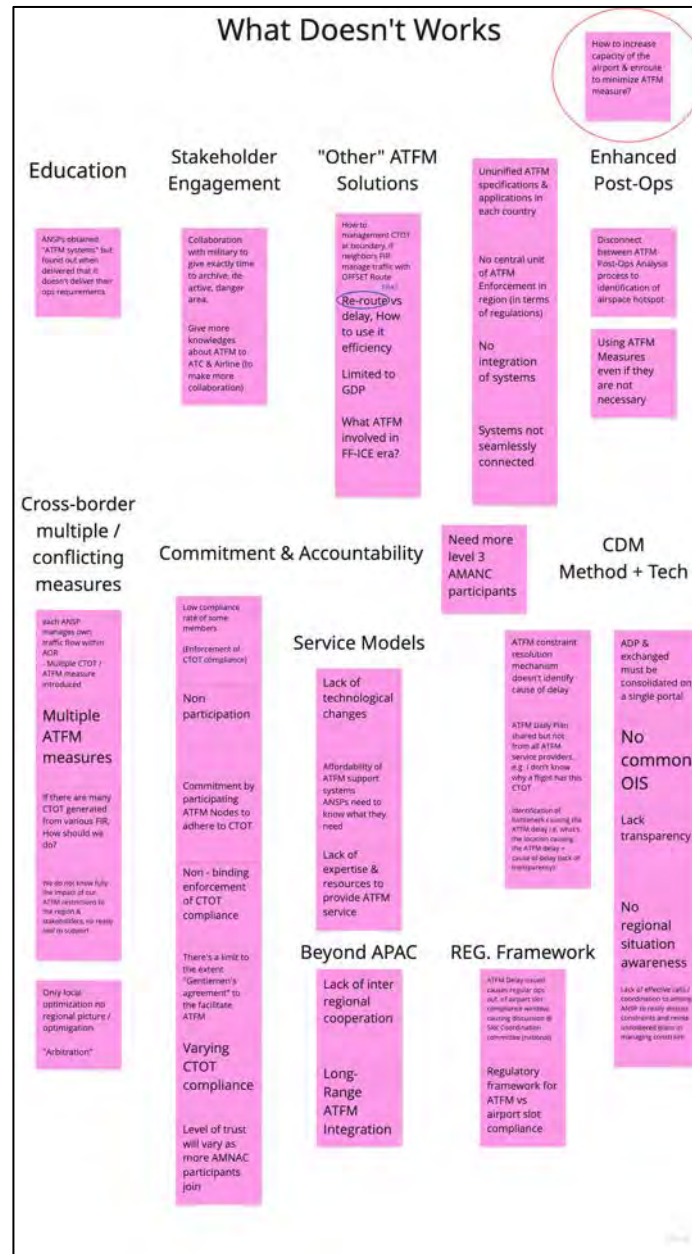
What Doesn't Works

How to increase capacity of the airport & enroute to minimize ATFM measure?

Education

ANSPs obtained "ATFM systems" but found out when delivered that it doesn't deliver their ops requirements

Stakeholder Engagement

Collaboration with military to give exactly time to archive, de-active, danger area.

Give more knowledges about ATFM to ATC & Airline (to make more collaboration)

"Other" ATFM Solutions

How to management CTOT at boundary, if neighbors FIR manage traffic with OFFSET Route

Re-route vs delay, How to use it efficiency

Limited to GDP

What ATFM involved in FF-ICE era?

Ununified ATFM specifications & applications in each country

No central unit of ATFM Enforcement in region (in terms of regulations)

No integration of systems

Systems not seamlessly connected

Enhanced Post-Ops

Disconnect between ATFM Post-Ops Analysis process to identification of airspace hotspot

Using ATFM Measures even if they are not necessary

Cross-border multiple / conflicting measures

each ANSP manages own traffic flow within AOR
- Multiple CTOT / ATFM measure introduced

Multiple ATFM measures

If there are many CTOT generated from various FIR, How should we do?

We do not know fully the impact of our ATFM restriction to the region & stakeholders, no ready tool to support

Only local optimization no regional picture / optimization

"Arbitration"

Commitment & Accountability

Low compliance rate of some members
(Enforcement of CTOT compliance)

Non participation

Commitment by participating ATFM Nodes to adhere to CTOT

Non - binding enforcement of CTOT compliance

There's a limit to the extent "Gentlemen's agreement" to the facilitate ATFM

Varying CTOT compliance

Level of trust will vary as more AMNAC participants join

Need more level 3 AMANC participants

Service Models

Lack of technological changes

Affordability of ATFM support systems
ANSPs need to know what they need

Lack of expertise & resources to provide ATFM service

Beyond APAC

Lack of inter regional cooperation

Long-Range ATFM Integration

ATFM constraint resolution mechanism doesn't identify cause of delay

ATFM Daily Plan shared but not from all ATFM service providers. e.g. I don't know why a flight has this CTOT

Identification of bottleneck causing the ATFM delay (i.e. what's the location causing the ATFM delay = cause of delay lack of transparency)

REG. Framework

ATFM Delay issued causes regular ops out of airport slot compliance window causing discussion @ SAC Coordination committee (national)

Regulatory framework for ATFM vs airport slot compliance

CDM Method + Tech

ADP & exchanged must be consolidated on a single portal

No common OIS

Lack transparency

No regional situation awareness

Lack of effective calls / coordination to among ANSP to really discuss constraints and revise considered plans in managing constraint